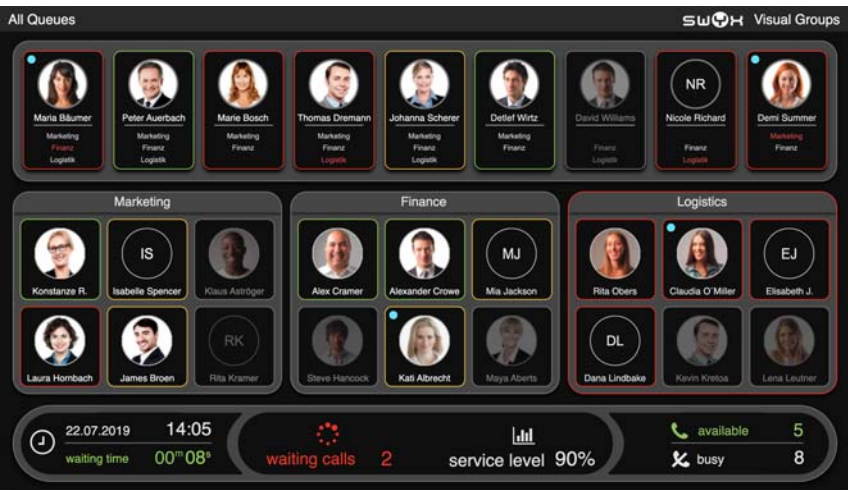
All Queues

SWYX Visual Groups

Maria Bäumer
Marketing
Finanz
Logistik

Peter Auerbach
Marketing
Finanz
Logistik

Marie Bosch
Marketing
Finanz

Thomas Dremann
Marketing
Finanz
Logistik

Johanna Scherer
Marketing
Finanz
Logistik

Detlef Wirtz
Marketing
Finanz

David Williams
Finanz
Logistik

NR
Nicole Richard
Finanz
Logistik

Demi Summer
Marketing
Finanz

Marketing

Konstanze R.

IS
Isabelle Spencer

Klaus Aströger

Laura Hornbach

James Broen

RK
Rita Kramer

Finance

Alex Cramer

Alexander Crowe

MJ
Mia Jackson

Steve Hancock

Kati Albrecht

Maya Aberts

Logistics

Rita Obers

Claudia O´Miller

EJ
Elisabeth J.

DL
Dana Lindbake

Kevin Kretoa

Lena Leutner

22.07.2019 14:05
waiting time $00^{m}08^{s}$

waiting calls 2

service level 90%

available 5
busy 8